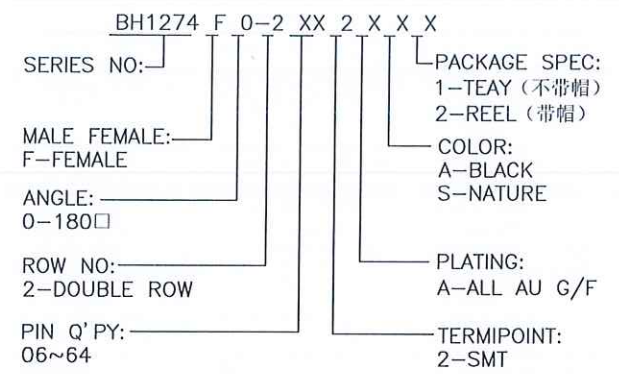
BH1274 F 0-2 XX 2 X X X

SERIES NO:

MALE FEMALE:
F-FEMALE

ANGLE:
0-180□

ROW NO:
2-DOUBLE ROW

PIN Q'PY:
06~64

PACKAGE SPEC:
1-TEAY（不带帽）
2-REEL（带帽）

COLOR:
A-BLACK
S-NATURE

PLATING:
A-ALL AU G/F

TERMIPOINT:
2-SMT